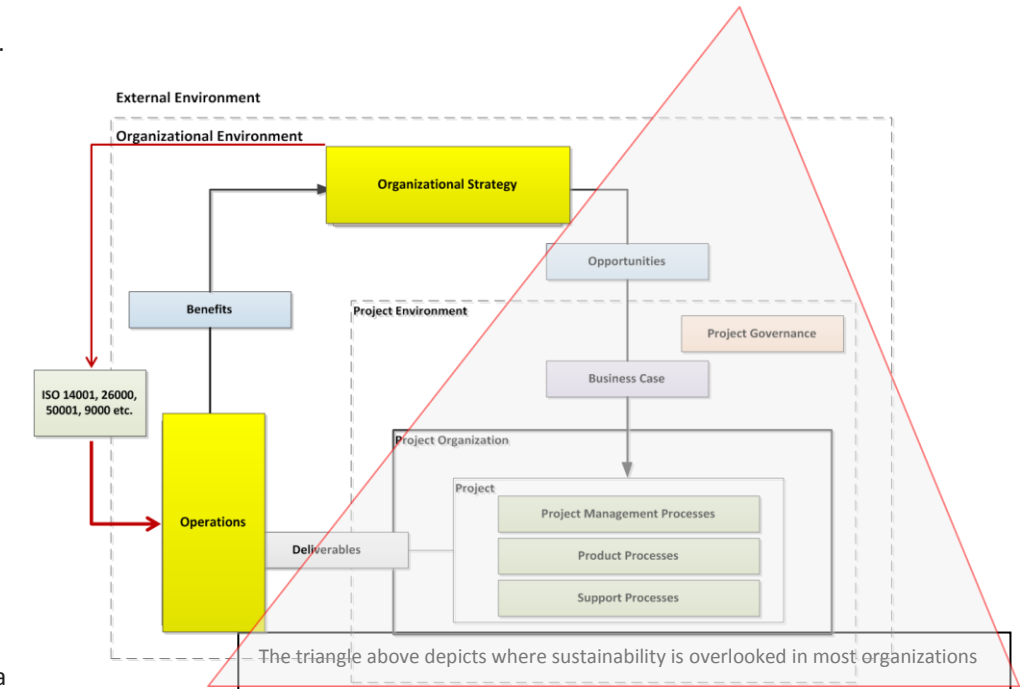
External Environment

Organizational Environment

Organizational Strategy

Opportunities

Benefits

Project Environment

Project Governance

ISO 14001, 26000, 50001, 9000 etc.

Business Case

Project Organization

Project

Project Management Processes

Operations

Deliverables

Product Processes

Support Processes

The triangle above depicts where sustainability is overlooked in most organizations